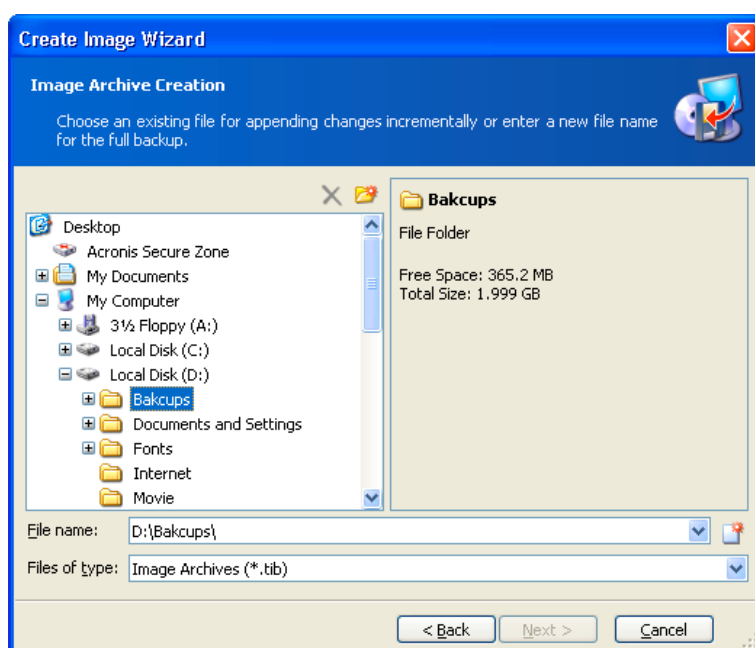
Create Image Wizard

Image Archive Creation

Choose an existing file for appending changes incrementally or enter a new file name for the full backup.

Desktop
Acronis Secure Zone
My Documents
My Computer
3½ Floppy (A:)
Local Disk (C:)
Local Disk (D:)
Bakcups
Documents and Settings
Fonts
Internet
Movie

Bakcups
File Folder

Free Space: 365.2 MB
Total Size: 1.999 GB

File name: D:\Bakcups\

Files of type: Image Archives (*.tib)

< Back
Next >
Cancel